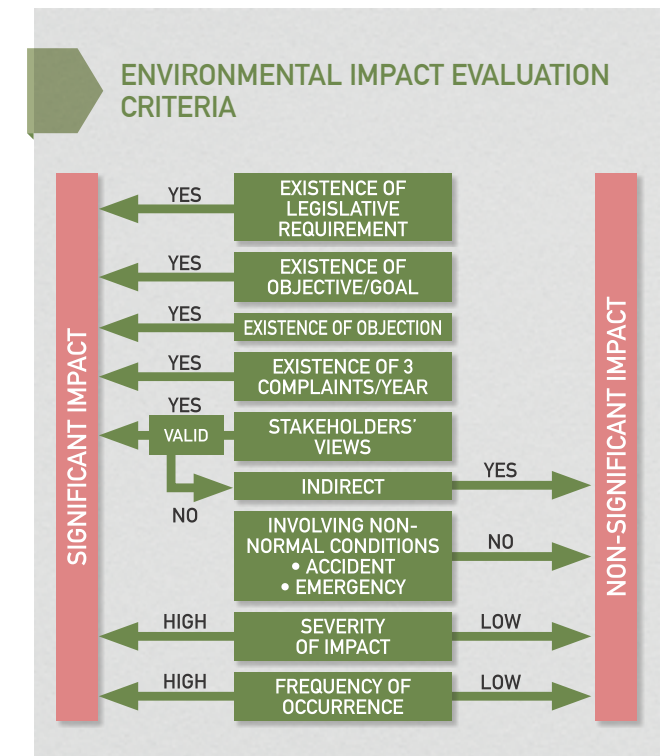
ENVIRONMENTAL IMPACT EVALUATION CRITERIA

SIGNIFICANT IMPACT

YES
EXISTENCE OF LEGISLATIVE REQUIREMENT

YES
EXISTENCE OF OBJECTIVE/GOAL

YES
EXISTENCE OF OBJECTION

YES
EXISTENCE OF 3 COMPLAINTS/YEAR

YES
VALID
STAKEHOLDERS' VIEWS

NO
INDIRECT
YES

INVOLVING NON-NORMAL CONDITIONS
• ACCIDENT
• EMERGENCY
NO

HIGH
SEVERITY OF IMPACT
LOW

HIGH
FREQUENCY OF OCCURRENCE
LOW

NON-SIGNIFICANT IMPACT